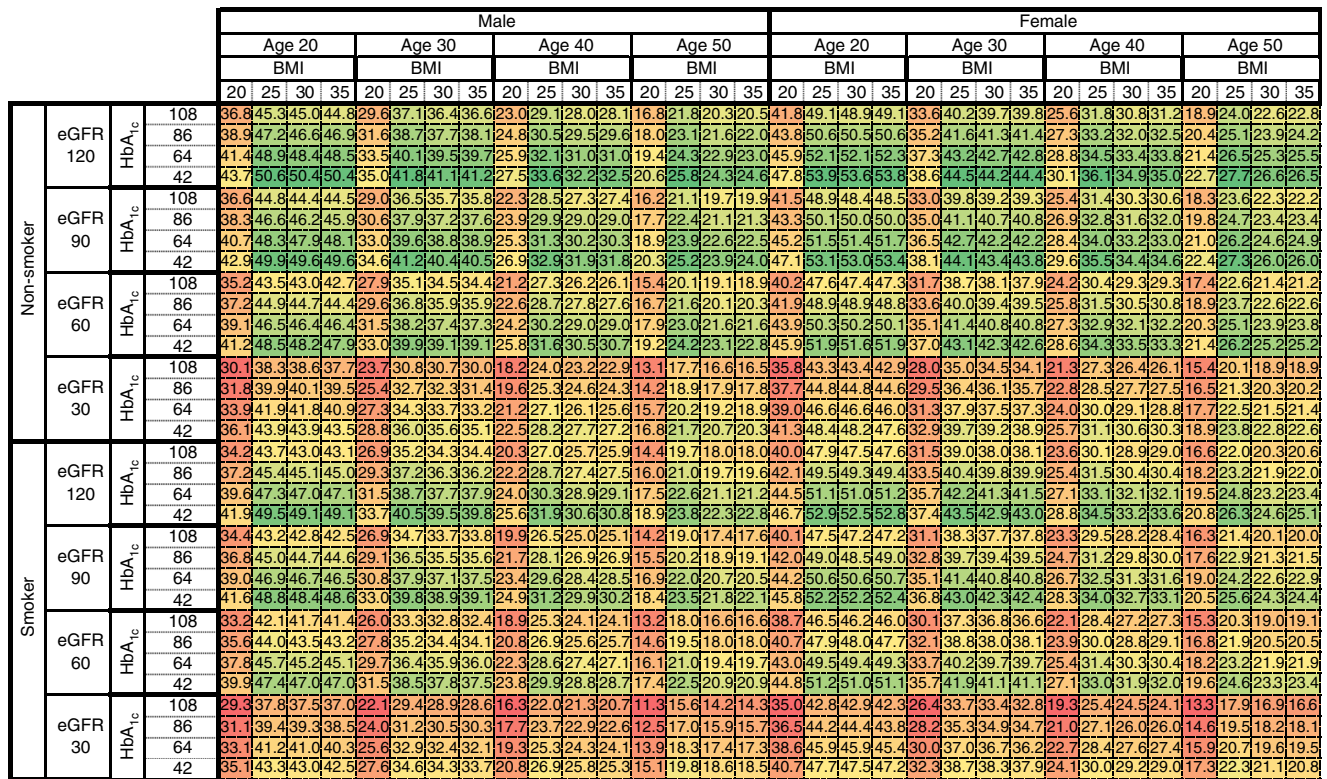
| | | | | Male | | | | | | | | | | | | | | | | Female | | | | | | | | | | | | | | | |
|---|---|---|---|---|---|---|---|---|---|---|---|---|---|---|---|---|---|---|---|---|---|---|---|---|---|---|---|---|---|---|---|---|---|---|---|
| | | | | Age 20 | | | | Age 30 | | | | Age 40 | | | | Age 50 | | | | Age 20 | | | | Age 30 | | | | Age 40 | | | | Age 50 | | | |
| | | | | BMI | | | | BMI | | | | BMI | | | | BMI | | | | BMI | | | | BMI | | | | BMI | | | | BMI | | | |
| | | | | 20 | 25 | 30 | 35 | 20 | 25 | 30 | 35 | 20 | 25 | 30 | 35 | 20 | 25 | 30 | 35 | 20 | 25 | 30 | 35 | 20 | 25 | 30 | 35 | 20 | 25 | 30 | 35 | 20 | 25 | 30 | 35 |
| Non-smoker | eGFR 120 | $HbA_{1c}$ | 108 | 36.8 | 45.3 | 45.0 | 44.8 | 29.6 | 37.1 | 36.4 | 36.6 | 23.0 | 29.1 | 28.0 | 28.1 | 16.8 | 21.8 | 20.3 | 20.5 | 41.8 | 49.1 | 48.9 | 49.1 | 33.6 | 40.2 | 39.7 | 39.8 | 25.6 | 31.8 | 30.8 | 31.2 | 18.9 | 24.0 | 22.6 | 22.8 |
| | | | 86 | 38.9 | 47.2 | 46.6 | 46.9 | 31.6 | 38.7 | 37.7 | 38.1 | 24.8 | 30.5 | 29.5 | 29.6 | 18.0 | 23.1 | 21.6 | 22.0 | 43.8 | 50.6 | 50.5 | 50.6 | 35.2 | 41.6 | 41.3 | 41.4 | 27.3 | 33.2 | 32.0 | 32.5 | 20.4 | 25.1 | 23.9 | 24.2 |
| | | | 64 | 41.4 | 48.9 | 48.4 | 48.5 | 33.5 | 40.1 | 39.5 | 39.7 | 25.9 | 32.1 | 31.0 | 31.0 | 19.4 | 24.3 | 22.9 | 23.0 | 45.9 | 52.1 | 52.1 | 52.3 | 37.3 | 43.2 | 42.7 | 42.8 | 28.8 | 34.5 | 33.4 | 33.8 | 21.4 | 26.5 | 25.3 | 25.5 |
| | | | 42 | 43.7 | 50.6 | 50.4 | 50.4 | 35.0 | 41.8 | 41.1 | 41.2 | 27.5 | 33.6 | 32.2 | 32.5 | 20.6 | 25.8 | 24.3 | 24.6 | 47.8 | 53.9 | 53.6 | 53.8 | 38.6 | 44.5 | 44.2 | 44.4 | 30.1 | 36.1 | 34.9 | 35.0 | 22.7 | 27.7 | 26.6 | 26.5 |
| | eGFR 90 | $HbA_{1c}$ | 108 | 36.6 | 44.8 | 44.4 | 44.5 | 29.0 | 36.5 | 35.7 | 35.8 | 22.3 | 28.5 | 27.3 | 27.4 | 16.2 | 21.1 | 19.7 | 19.9 | 41.5 | 48.9 | 48.4 | 48.5 | 33.0 | 39.8 | 39.2 | 39.3 | 25.4 | 31.4 | 30.3 | 30.6 | 18.3 | 23.6 | 22.3 | 22.2 |
| | | | 86 | 38.3 | 46.6 | 46.2 | 45.9 | 30.6 | 37.9 | 37.2 | 37.6 | 23.9 | 29.9 | 29.0 | 29.0 | 17.7 | 22.4 | 21.1 | 21.3 | 43.3 | 50.1 | 50.0 | 50.0 | 35.0 | 41.1 | 40.7 | 40.8 | 26.9 | 32.8 | 31.6 | 32.0 | 19.8 | 24.7 | 23.4 | 23.4 |
| | | | 64 | 40.7 | 48.3 | 47.9 | 48.1 | 33.0 | 39.6 | 38.8 | 38.9 | 25.3 | 31.3 | 30.2 | 30.3 | 18.9 | 23.9 | 22.6 | 22.5 | 45.2 | 51.5 | 51.4 | 51.7 | 36.5 | 42.7 | 42.2 | 42.2 | 28.4 | 34.0 | 33.2 | 33.0 | 21.0 | 26.2 | 24.6 | 24.9 |
| | | | 42 | 42.9 | 49.9 | 49.6 | 49.6 | 34.6 | 41.2 | 40.4 | 40.5 | 26.9 | 32.9 | 31.9 | 31.8 | 20.3 | 25.2 | 23.9 | 24.0 | 47.1 | 53.1 | 53.0 | 53.4 | 38.1 | 44.1 | 43.4 | 43.8 | 29.6 | 35.5 | 34.4 | 34.6 | 22.4 | 27.3 | 26.0 | 26.0 |
| | eGFR 60 | $HbA_{1c}$ | 108 | 35.2 | 43.5 | 43.0 | 42.7 | 27.9 | 35.1 | 34.5 | 34.4 | 21.2 | 27.3 | 26.2 | 26.1 | 15.4 | 20.1 | 19.1 | 18.9 | 40.2 | 47.6 | 47.4 | 47.3 | 31.7 | 38.7 | 38.1 | 37.9 | 24.2 | 30.4 | 29.3 | 29.3 | 17.4 | 22.6 | 21.4 | 21.2 |
| | | | 86 | 37.2 | 44.9 | 44.7 | 44.4 | 29.6 | 36.8 | 35.9 | 35.9 | 22.6 | 28.7 | 27.8 | 27.6 | 16.7 | 21.6 | 20.1 | 20.3 | 41.9 | 48.9 | 48.9 | 48.8 | 33.6 | 40.0 | 39.4 | 39.5 | 25.8 | 31.5 | 30.5 | 30.8 | 18.9 | 23.7 | 22.6 | 22.6 |
| | | | 64 | 39.1 | 46.5 | 46.4 | 46.4 | 31.5 | 38.2 | 37.4 | 37.3 | 24.2 | 30.2 | 29.0 | 29.0 | 17.9 | 23.0 | 21.6 | 21.6 | 43.9 | 50.3 | 50.2 | 50.1 | 35.1 | 41.4 | 40.8 | 40.8 | 27.3 | 32.9 | 32.1 | 32.2 | 20.3 | 25.1 | 23.9 | 23.8 |
| | | | 42 | 41.2 | 48.5 | 48.2 | 47.9 | 33.0 | 39.9 | 39.1 | 39.1 | 25.8 | 31.6 | 30.5 | 30.7 | 19.2 | 24.2 | 23.1 | 22.8 | 45.9 | 51.9 | 51.6 | 51.9 | 37.0 | 43.1 | 42.3 | 42.6 | 28.6 | 34.3 | 33.5 | 33.3 | 21.4 | 26.2 | 25.2 | 25.2 |
| | eGFR 30 | $HbA_{1c}$ | 108 | 30.1 | 38.3 | 38.6 | 37.7 | 23.7 | 30.8 | 30.7 | 30.0 | 18.2 | 24.0 | 23.2 | 22.9 | 13.1 | 17.7 | 16.6 | 16.5 | 35.8 | 43.3 | 43.4 | 42.9 | 28.0 | 35.0 | 34.5 | 34.1 | 21.3 | 27.3 | 26.4 | 26.1 | 15.4 | 20.1 | 18.9 | 18.9 |
| | | | 86 | 31.8 | 39.9 | 40.1 | 39.5 | 25.4 | 32.7 | 32.3 | 31.4 | 19.6 | 25.3 | 24.6 | 24.3 | 14.2 | 18.9 | 17.9 | 17.8 | 37.7 | 44.8 | 44.8 | 44.6 | 29.5 | 36.4 | 36.1 | 35.7 | 22.8 | 28.5 | 27.7 | 27.5 | 16.5 | 21.3 | 20.3 | 20.2 |
| | | | 64 | 33.9 | 41.9 | 41.8 | 40.9 | 27.3 | 34.3 | 33.7 | 33.2 | 21.2 | 27.1 | 26.1 | 25.6 | 15.7 | 20.2 | 19.2 | 18.9 | 39.0 | 46.6 | 46.6 | 46.0 | 31.3 | 37.9 | 37.5 | 37.3 | 24.0 | 30.0 | 29.1 | 28.8 | 17.7 | 22.5 | 21.5 | 21.4 |
| | | | 42 | 36.1 | 43.9 | 43.9 | 43.5 | 28.8 | 36.0 | 35.6 | 35.1 | 22.5 | 28.2 | 27.7 | 27.2 | 16.8 | 21.7 | 20.7 | 20.3 | 41.3 | 48.4 | 48.2 | 47.6 | 32.9 | 39.7 | 39.2 | 38.9 | 25.7 | 31.1 | 30.6 | 30.3 | 18.9 | 23.8 | 22.8 | 22.6 |
| Smoker | eGFR 120 | $HbA_{1c}$ | 108 | 34.2 | 43.7 | 43.0 | 43.1 | 26.9 | 35.2 | 34.3 | 34.4 | 20.3 | 27.0 | 25.7 | 25.9 | 14.4 | 19.7 | 18.0 | 18.0 | 40.0 | 47.9 | 47.5 | 47.6 | 31.5 | 39.0 | 38.0 | 38.1 | 23.6 | 30.1 | 28.9 | 29.0 | 16.6 | 22.0 | 20.3 | 20.6 |
| | | | 86 | 37.2 | 45.4 | 45.1 | 45.0 | 29.3 | 37.2 | 36.3 | 36.2 | 22.2 | 28.7 | 27.4 | 27.5 | 16.0 | 21.0 | 19.7 | 19.6 | 42.1 | 49.5 | 49.3 | 49.4 | 33.5 | 40.4 | 39.8 | 39.9 | 25.4 | 31.5 | 30.4 | 30.4 | 18.2 | 23.2 | 21.9 | 22.0 |
| | | | 64 | 39.6 | 47.3 | 47.0 | 47.1 | 31.5 | 38.7 | 37.7 | 37.9 | 24.0 | 30.3 | 28.9 | 29.1 | 17.5 | 22.6 | 21.1 | 21.2 | 44.5 | 51.1 | 51.0 | 51.2 | 35.7 | 42.2 | 41.3 | 41.5 | 27.1 | 33.1 | 32.1 | 32.1 | 19.5 | 24.8 | 23.2 | 23.4 |
| | | | 42 | 41.9 | 49.5 | 49.1 | 49.1 | 33.7 | 40.5 | 39.5 | 39.8 | 25.6 | 31.9 | 30.6 | 30.8 | 18.9 | 23.8 | 22.3 | 22.8 | 46.7 | 52.9 | 52.5 | 52.8 | 37.4 | 43.5 | 42.9 | 43.0 | 28.8 | 34.5 | 33.3 | 33.6 | 20.8 | 26.3 | 24.6 | 25.1 |
| | eGFR 90 | $HbA_{1c}$ | 108 | 34.4 | 43.2 | 42.8 | 42.5 | 26.9 | 34.7 | 33.7 | 33.8 | 19.9 | 26.5 | 25.0 | 25.1 | 14.2 | 19.0 | 17.4 | 17.6 | 40.1 | 47.5 | 47.2 | 47.2 | 31.1 | 38.3 | 37.7 | 37.8 | 23.3 | 29.5 | 28.2 | 28.4 | 16.3 | 21.4 | 20.1 | 20.0 |
| | | | 86 | 36.8 | 45.0 | 44.7 | 44.6 | 29.1 | 36.5 | 35.5 | 35.6 | 21.7 | 28.1 | 26.9 | 26.9 | 15.5 | 20.2 | 18.9 | 19.1 | 42.0 | 49.0 | 48.5 | 49.0 | 32.8 | 39.7 | 39.4 | 39.5 | 24.7 | 31.2 | 29.8 | 30.0 | 17.6 | 22.9 | 21.3 | 21.5 |
| | | | 64 | 39.0 | 46.9 | 46.7 | 46.5 | 30.8 | 37.9 | 37.1 | 37.5 | 23.4 | 29.6 | 28.4 | 28.5 | 16.9 | 22.0 | 20.7 | 20.5 | 44.2 | 50.6 | 50.6 | 50.7 | 35.1 | 41.4 | 40.8 | 40.8 | 26.7 | 32.5 | 31.3 | 31.6 | 19.0 | 24.2 | 22.6 | 22.9 |
| | | | 42 | 41.6 | 48.8 | 48.4 | 48.6 | 33.0 | 39.8 | 38.9 | 39.1 | 24.9 | 31.2 | 29.9 | 30.2 | 18.4 | 23.5 | 21.8 | 22.1 | 45.8 | 52.2 | 52.2 | 52.4 | 36.8 | 43.0 | 42.3 | 42.4 | 28.3 | 34.0 | 32.7 | 33.1 | 20.5 | 25.6 | 24.3 | 24.4 |
| | eGFR 60 | $HbA_{1c}$ | 108 | 33.2 | 42.1 | 41.7 | 41.4 | 26.0 | 33.3 | 32.8 | 32.4 | 18.9 | 25.3 | 24.1 | 24.1 | 13.2 | 18.0 | 16.6 | 16.6 | 38.7 | 46.5 | 46.2 | 46.0 | 30.1 | 37.3 | 36.8 | 36.6 | 22.1 | 28.4 | 27.2 | 27.3 | 15.3 | 20.3 | 19.0 | 19.1 |
| | | | 86 | 35.6 | 44.0 | 43.5 | 43.2 | 27.8 | 35.2 | 34.4 | 34.1 | 20.8 | 26.9 | 25.6 | 25.7 | 14.6 | 19.5 | 18.0 | 18.0 | 40.7 | 47.9 | 48.0 | 47.7 | 32.1 | 38.8 | 38.0 | 38.1 | 23.9 | 30.0 | 28.8 | 29.1 | 16.8 | 21.9 | 20.5 | 20.5 |
| | | | 64 | 37.8 | 45.7 | 45.2 | 45.1 | 29.7 | 36.4 | 35.9 | 36.0 | 22.3 | 28.6 | 27.2 | 27.4 | 16.1 | 21.0 | 19.4 | 19.7 | 43.0 | 49.5 | 49.4 | 49.3 | 33.7 | 40.2 | 39.7 | 39.7 | 25.4 | 31.4 | 30.3 | 30.4 | 18.2 | 23.2 | 21.9 | 21.9 |
| | | | 42 | 39.9 | 47.4 | 47.0 | 47.0 | 31.5 | 38.5 | 37.8 | 37.5 | 23.8 | 29.9 | 28.8 | 28.7 | 17.4 | 22.5 | 20.9 | 20.9 | 44.8 | 51.2 | 51.0 | 51.1 | 35.7 | 41.9 | 41.1 | 41.1 | 27.1 | 33.0 | 31.9 | 32.0 | 19.6 | 24.6 | 23.3 | 23.4 |
| | eGFR 30 | $HbA_{1c}$ | 108 | 29.3 | 37.8 | 37.5 | 37.0 | 22.1 | 29.4 | 28.9 | 28.6 | 16.3 | 22.0 | 21.3 | 20.7 | 11.3 | 15.6 | 14.2 | 14.3 | 35.0 | 42.8 | 42.9 | 42.3 | 26.4 | 33.7 | 33.4 | 32.8 | 19.3 | 25.4 | 24.5 | 24.1 | 13.3 | 17.9 | 16.9 | 16.6 |
| | | | 86 | 31.1 | 39.4 | 39.3 | 38.5 | 24.0 | 31.2 | 30.5 | 30.3 | 17.7 | 23.7 | 22.9 | 22.6 | 12.5 | 17.0 | 15.9 | 15.7 | 36.5 | 44.2 | 44.4 | 43.8 | 28.2 | 35.3 | 34.9 | 34.7 | 21.0 | 27.1 | 26.0 | 26.0 | 14.6 | 19.5 | 18.2 | 18.1 |
| | | | 64 | 33.1 | 41.2 | 41.0 | 40.3 | 25.6 | 32.9 | 32.4 | 32.1 | 19.3 | 25.3 | 24.3 | 24.1 | 13.9 | 18.3 | 17.4 | 17.3 | 38.6 | 45.9 | 45.9 | 45.4 | 30.0 | 37.0 | 36.7 | 36.2 | 22.7 | 28.4 | 27.6 | 27.4 | 15.9 | 20.7 | 19.6 | 19.5 |
| | | | 42 | 35.1 | 43.3 | 43.0 | 42.5 | 27.6 | 34.6 | 34.3 | 33.7 | 20.8 | 26.9 | 25.8 | 25.3 | 15.1 | 19.8 | 18.6 | 18.5 | 40.7 | 47.7 | 47.5 | 47.2 | 32.3 | 38.7 | 38.3 | 37.9 | 24.1 | 30.0 | 29.2 | 29.0 | 17.3 | 22.3 | 21.1 | 20.8 |